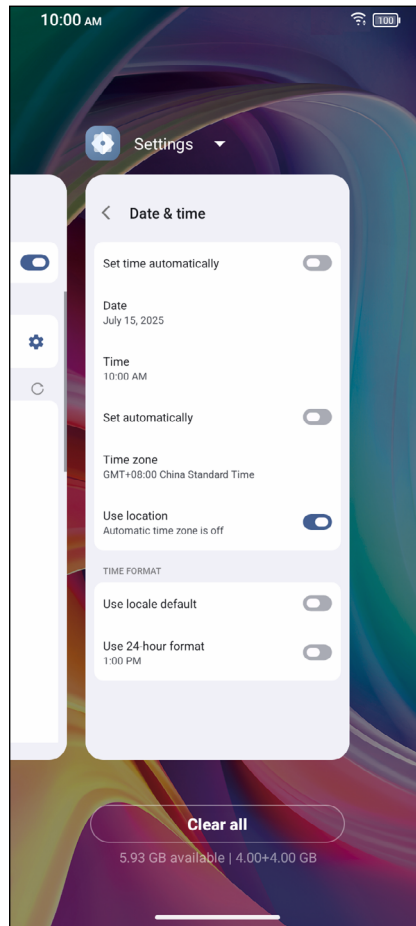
10:00 AM

100

Settings

Date & time

Set time automatically

Date
July 15, 2025

Time
10:00 AM

Set automatically

Time zone
GMT+08:00 China Standard Time

Use location
Automatic time zone is off

TIME FORMAT

Use locale default

Use 24 hour format
1:00 PM

Clear all

5.93 GB available | 4.00+4.00 GB